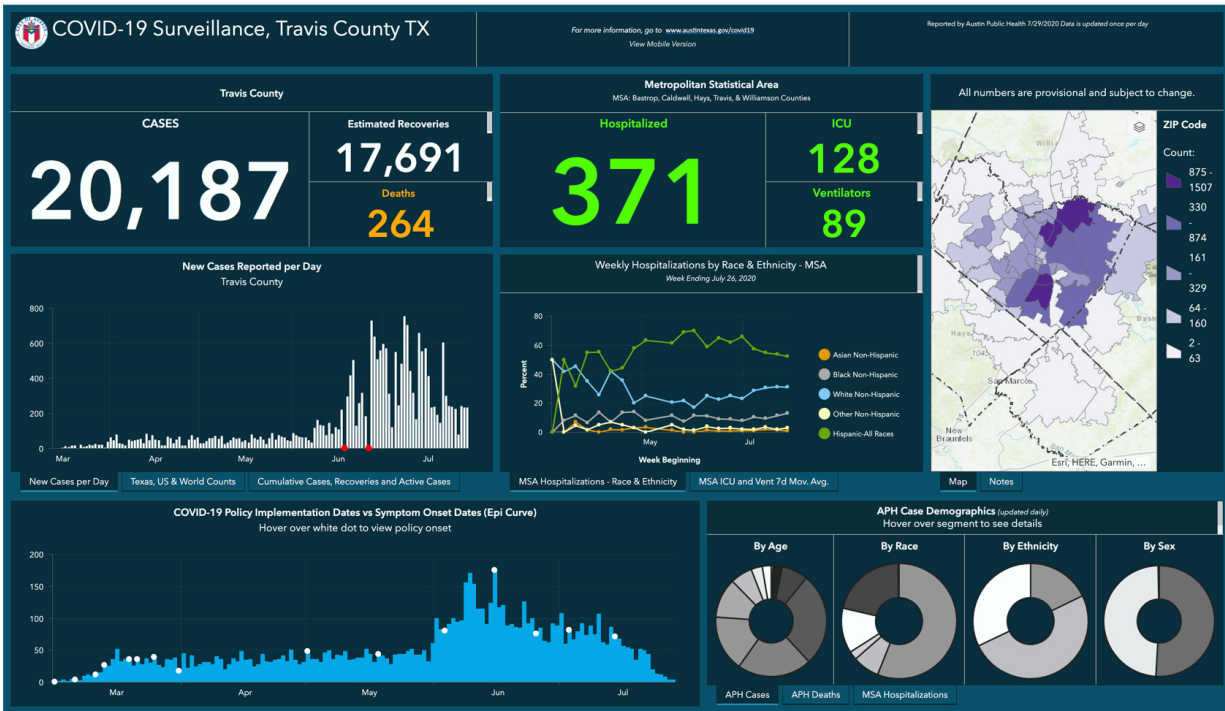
COVID-19 Surveillance, Travis County TX

For more information, go to www.austintexas.gov/covid19
View Mobile Version

Reported by Austin Public Health 7/29/2020 Data is updated once per day

Travis County

CASES
20,187

Estimated Recoveries
17,691

Deaths
264

Metropolitan Statistical Area
MSA: Bastrop, Caldwell, Hays, Travis, & Williamson Counties

Hospitalized
371

ICU
128

Ventilators
89

All numbers are provisional and subject to change.

ZIP Code

Count:

875 - 1507
330 - 874
161 - 329
64 - 160
2 - 63

Willi
Hays
San Marcos
New Braunfels
Esri, HERE, Garmin, ...

Map | Notes

New Cases Reported per Day
Travis County

800
600
400
200
0
Mar
Apr
May
Jun
Jul

New Cases per Day | Texas, US & World Counts | Cumulative Cases, Recoveries and Active Cases

Weekly Hospitalizations by Race & Ethnicity - MSA
Week Ending July 26, 2020

80
60
40
20
0
Percent
May
Jul
Week Beginning

Asian Non-Hispanic
Black Non-Hispanic
White Non-Hispanic
Other Non-Hispanic
Hispanic-All Races

MSA Hospitalizations - Race & Ethnicity | MSA ICU and Vent 7d Mov. Avg.

COVID-19 Policy Implementation Dates vs Symptom Onset Dates (Epi Curve)
Hover over white dot to view policy onset

200
150
100
50
0
Mar
Apr
May
Jun
Jul

APH Case Demographics (updated daily)
Hover over segment to see details

By Age | By Race | By Ethnicity | By Sex

APH Cases | APH Deaths | MSA Hospitalizations